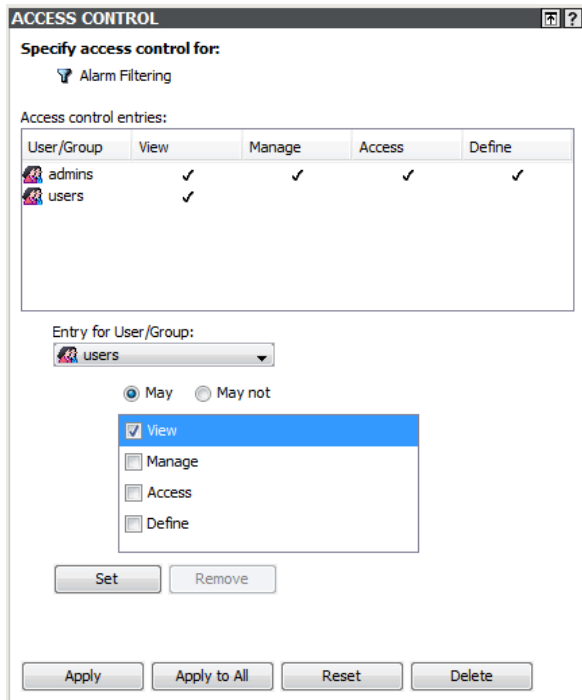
ACCESS CONTROL

Specify access control for:

Alarm Filtering

Access control entries:

| User/Group | View | Manage | Access | Define |
|---|---|---|---|---|
| admins | ✓ | ✓ | ✓ | ✓ |
| users | ✓ | | | |

Entry for User/Group:

users

May May not

View
Manage
Access
Define

Set Remove

Apply Apply to All Reset Delete